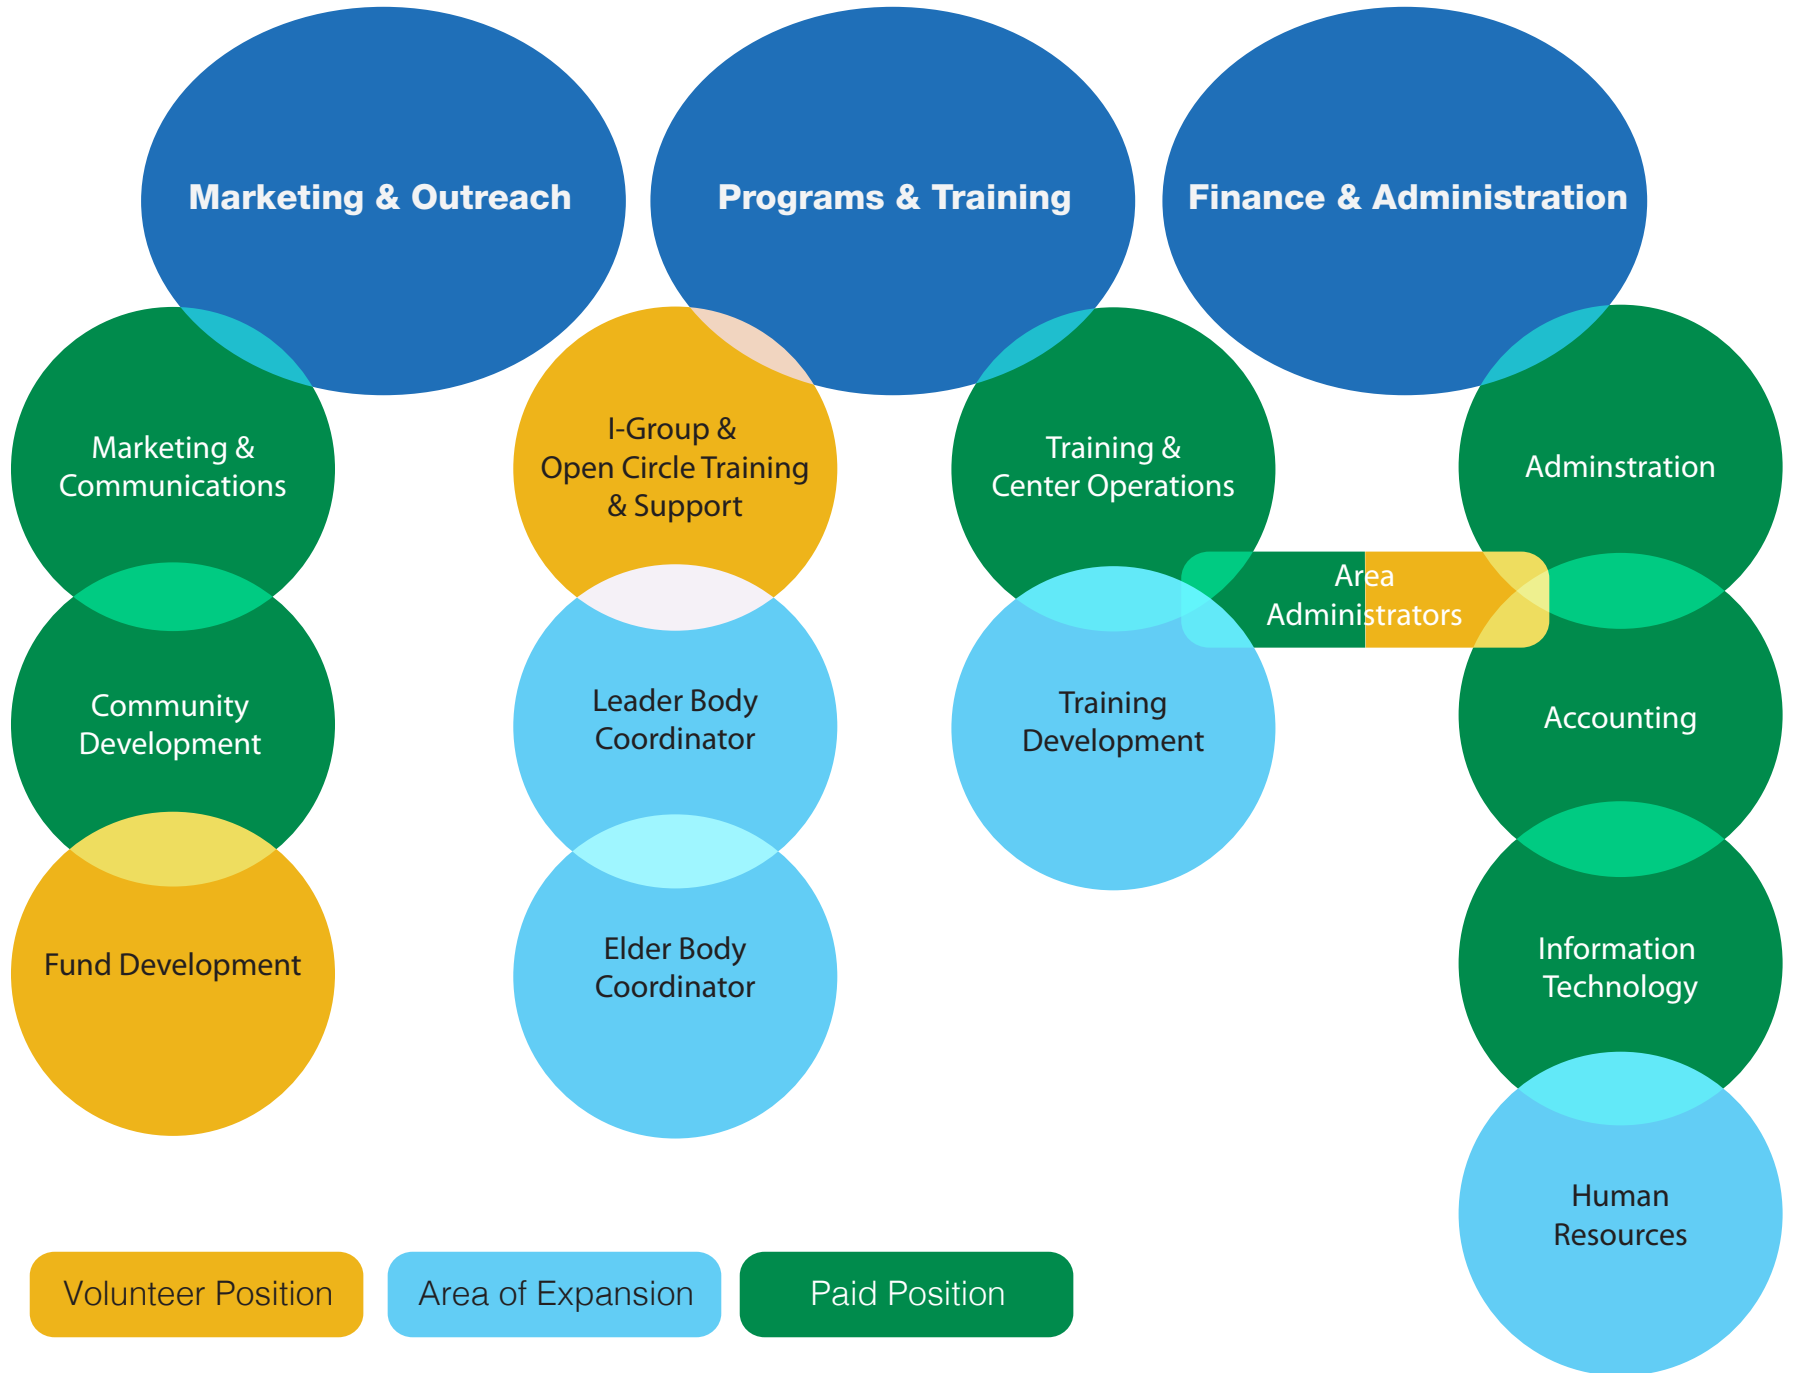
Marketing & Outreach

Programs & Training

Finance & Administration

Marketing & Communications

Community Development

Fund Development

I-Group & Open Circle Training & Support

Leader Body Coordinator

Elder Body Coordinator

Training & Center Operations

Training Development

Area Administrators

Adminstration

Accounting

Information Technology

Human Resources

Volunteer Position

Area of Expansion

Paid Position